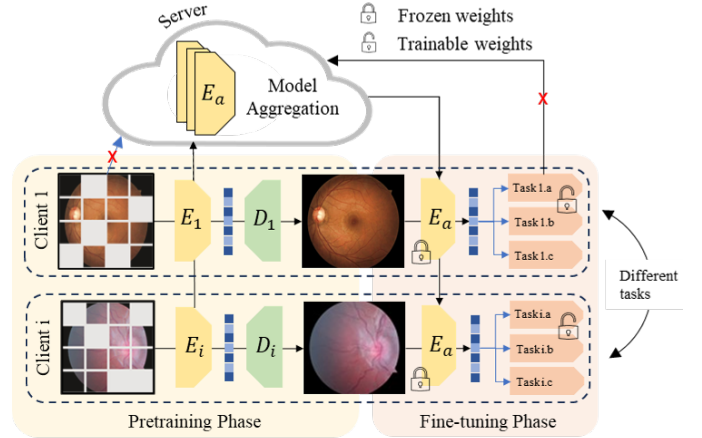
Server

Frozen weights

Trainable weights

$E_a$

Model Aggregation

Client 1

$E_1$

$D_1$

$E_a$

Task 1.a

Task 1.b

Task 1.c

Different tasks

Client i

$E_i$

$D_i$

$E_a$

Task i.a

Task i.b

Task i.c

Pretraining Phase

Fine-tuning Phase